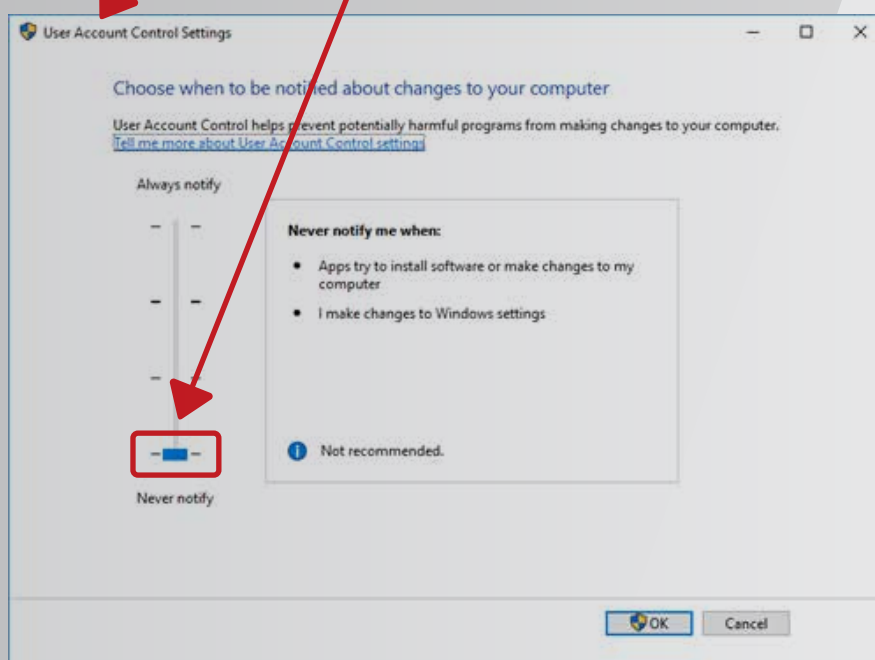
User Account Control Settings

Choose when to be notified about changes to your computer

User Account Control helps prevent potentially harmful programs from making changes to your computer.
Tell me more about User Account Control settings

Always notify

Never notify me when:

- Apps try to install software or make changes to my computer
- I make changes to Windows settings

Not recommended.

Never notify

OK Cancel